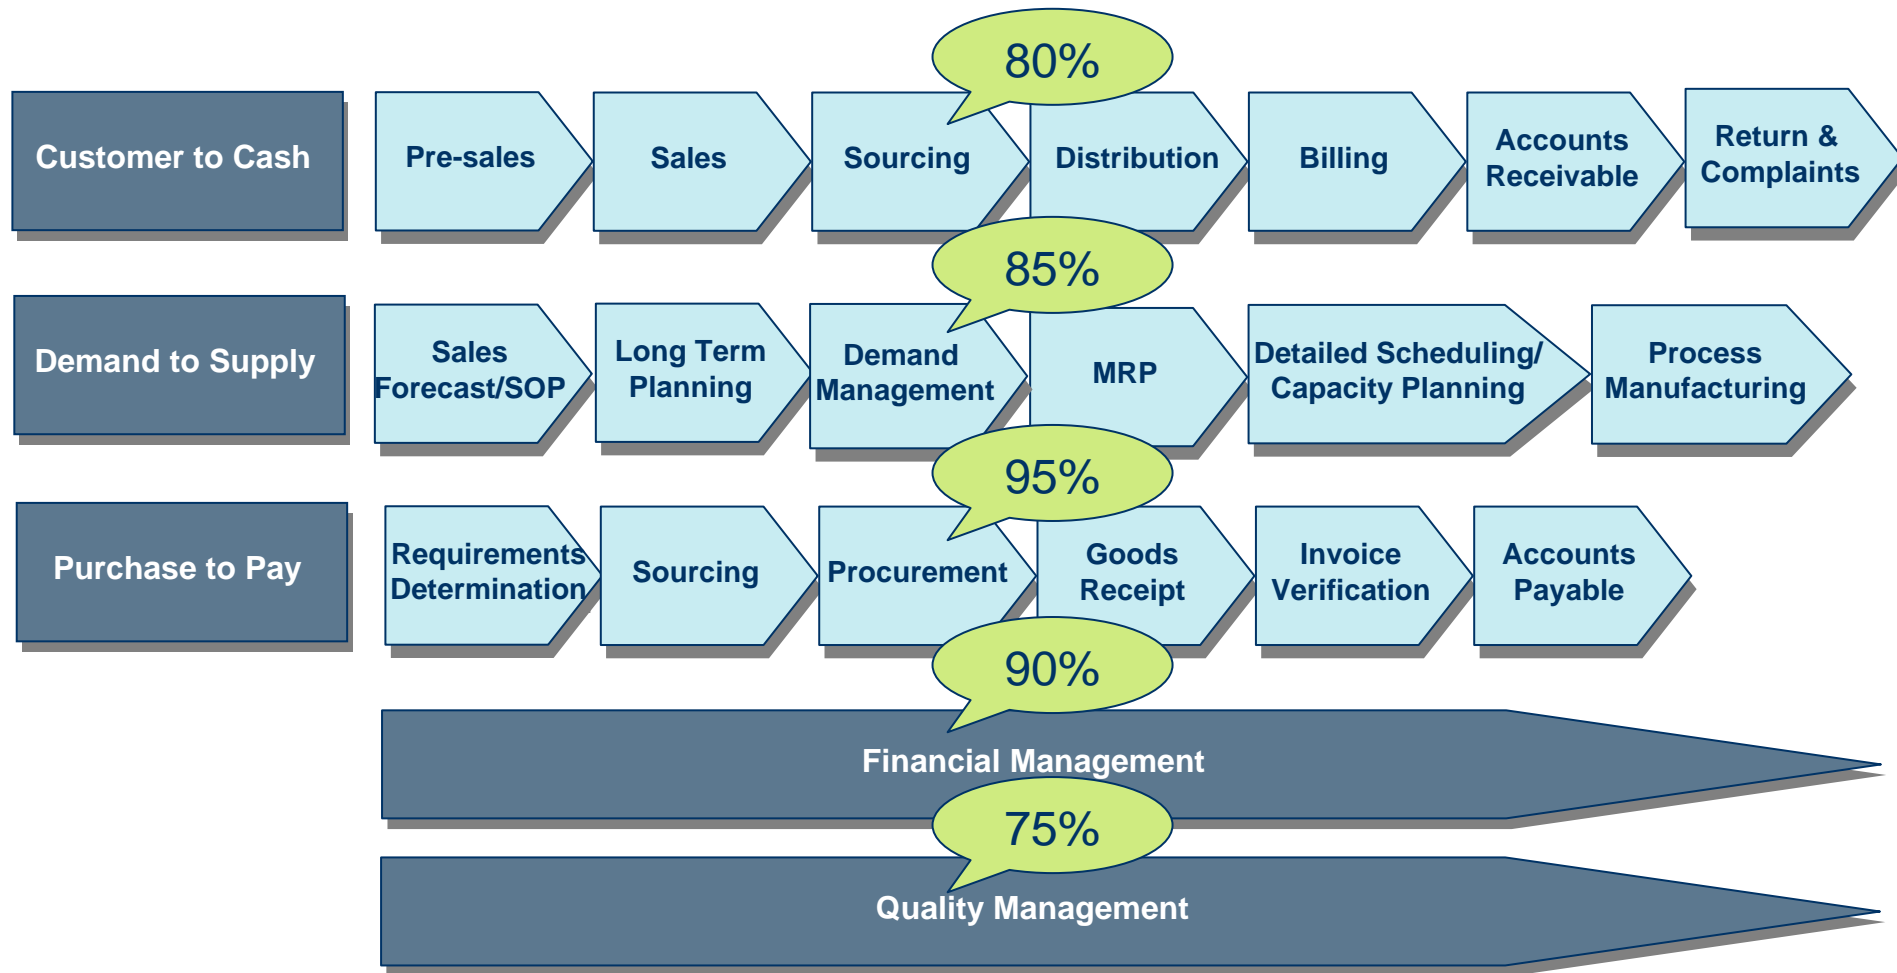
80%

Customer to Cash

Pre-sales

Sales

Sourcing

Distribution

Billing

Accounts Receivable

Return & Complaints

85%

Demand to Supply

Sales Forecast/SOP

Long Term Planning

Demand Management

MRP

Detailed Scheduling/ Capacity Planning

Process Manufacturing

95%

Purchase to Pay

Requirements Determination

Sourcing

Procurement

Goods Receipt

Invoice Verification

Accounts Payable

90%

Financial Management

75%

Quality Management